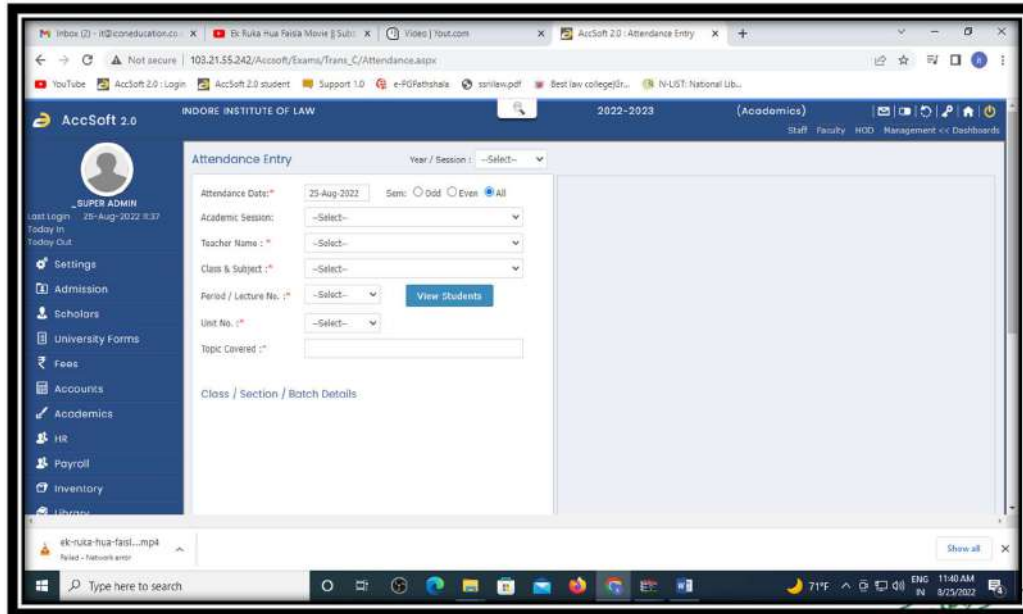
Inbox (2) - it@iconeducation.co × | Ek Ruka Hua Faisla Movie || Sub × | Video | Yout.com × | AccSoft 2.0 : Attendance Entry × | +

Not secure | 103.21.55.242/Accsoft/Exams/Trans_C/Attendance.aspx

YouTube | AccSoft 2.0 : Login | AccSoft 2.0 student | Support 1.0 | e-PGPathshala | ssnlaw.pdf | Best law college|Gr... | N-LIST: National Lib...

AccSoft 2.0

INDORE INSTITUTE OF LAW

2022-2023

(Academics)

Staff Faculty HOD Management << Dashboards

_SUPER ADMIN
Last Login 25-Aug-2022 11:37
Today In
Today Out

Settings
Admission
Scholars
University Forms
Fees
Accounts
Academics
HR
Payroll
Inventory
Library

Attendance Entry

Year / Session : --Select--

Attendance Date:* 25-Aug-2022 Sem: Odd Even All

Academic Session: --Select--

Teacher Name : * --Select--

Class & Subject :* --Select--

Period / Lecture No. :* --Select-- View Students

Unit No. :* --Select--

Topic Covered :*

Class / Section / Batch Details

ek-ruka-hua-faisl....mp4
Failed - Network error

Show all

Type here to search

71°F ENG IN 11:40 AM 8/25/2022